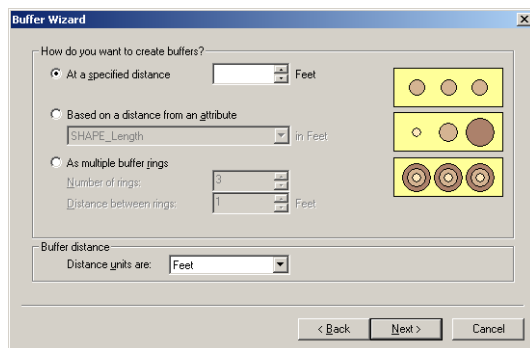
Buffer Wizard

How do you want to create buffers?

At a specified distance Feet

Based on a distance from an attribute

SHAPE_Length in Feet

As multiple buffer rings

Number of rings: 3

Distance between rings: 1 Feet

Buffer distance

Distance units are: Feet

< Back Next > Cancel